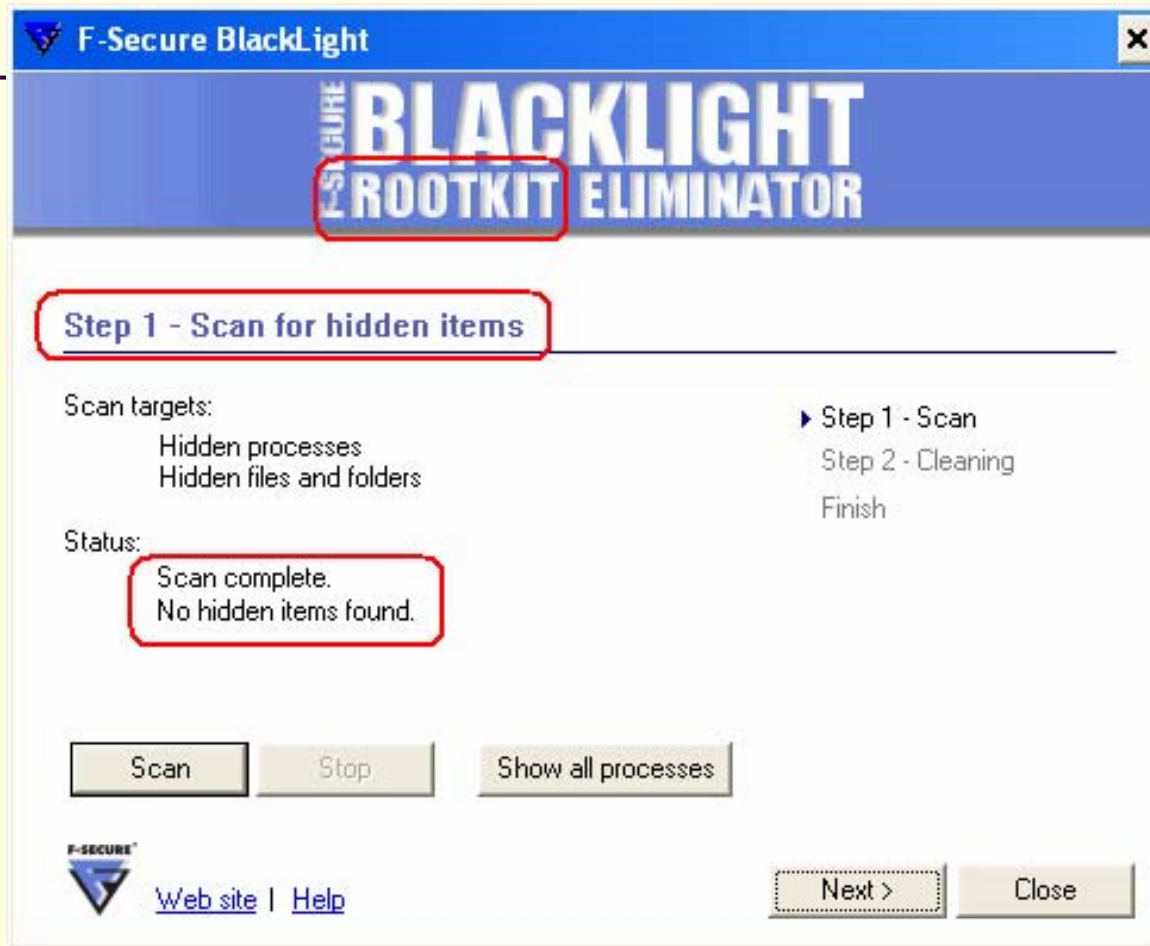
F-Secure BlackLight

×

F-SECURE BLACKLIGHT ROOTKIT ELIMINATOR

Step 1 - Scan for hidden items

Scan targets:
Hidden processes
Hidden files and folders

Status:
Scan complete.
No hidden items found.

▸ Step 1 - Scan
Step 2 - Cleaning
Finish

Scan

Stop

Show all processes

F-SECURE

Web site | Help

Next >

Close